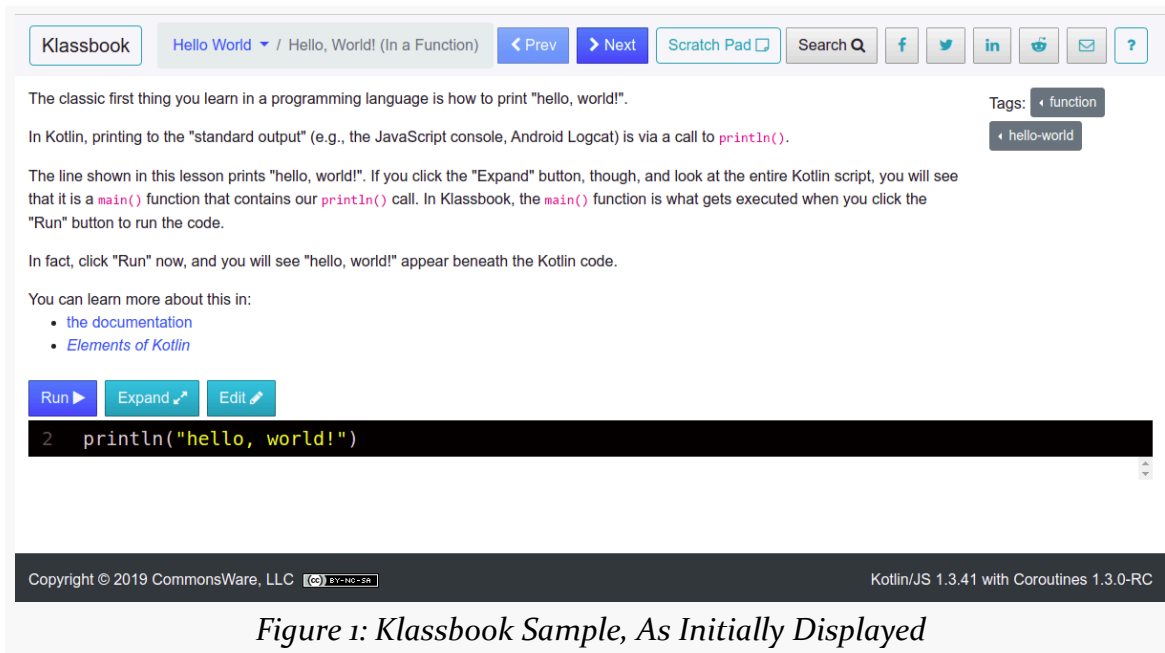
Klassbook Hello World / Hello, World! (In a Function) Prev Next Scratch Pad Search f in ?

The classic first thing you learn in a programming language is how to print "hello, world!".

In Kotlin, printing to the "standard output" (e.g., the JavaScript console, Android Logcat) is via a call to println().

The line shown in this lesson prints "hello, world!". If you click the "Expand" button, though, and look at the entire Kotlin script, you will see that it is a main() function that contains our println() call. In Klassbook, the main() function is what gets executed when you click the "Run" button to run the code.

In fact, click "Run" now, and you will see "hello, world!" appear beneath the Kotlin code.

You can learn more about this in:
- the documentation
- Elements of Kotlin

Tags: function hello-world

Run Expand Edit

2 println("hello, world!")

Copyright © 2019 CommonsWare, LLC BY-NC-SA

Kotlin/JS 1.3.41 with Coroutines 1.3.0-RC

Figure 1: Klassbook Sample, As Initially Displayed